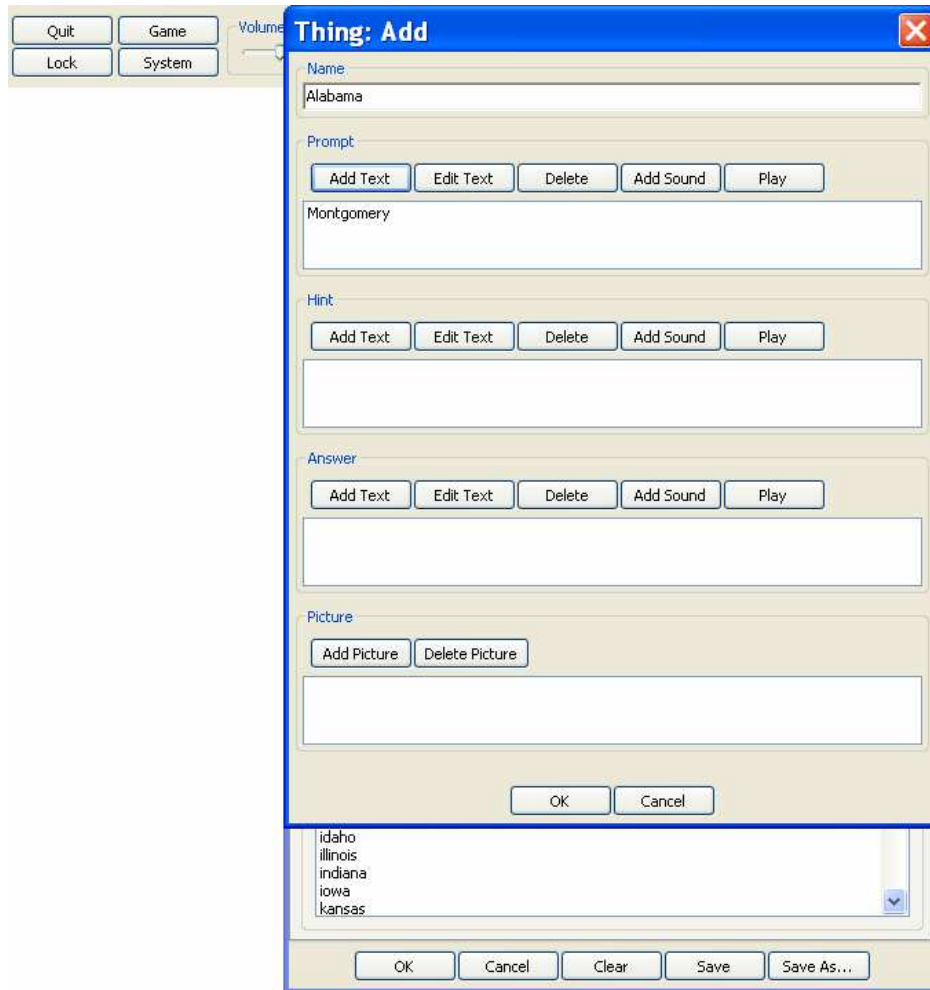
Quit
Game
Lock
System
Volume

Thing: Add

Name
Alabama

Prompt
Add Text
Edit Text
Delete
Add Sound
Play
Montgomery

Hint
Add Text
Edit Text
Delete
Add Sound
Play

Answer
Add Text
Edit Text
Delete
Add Sound
Play

Picture
Add Picture
Delete Picture

OK
Cancel

idaho
illinois
indiana
iowa
kansas

OK
Cancel
Clear
Save
Save As...